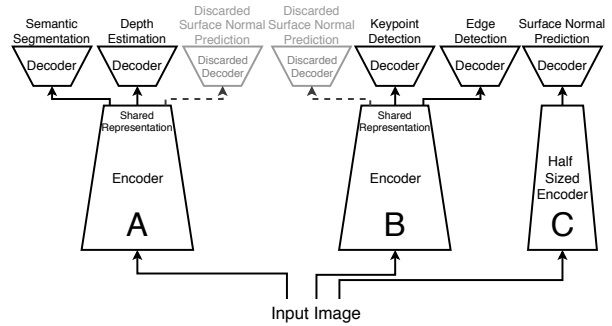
Semantic Segmentation

Decoder

Depth Estimation

Decoder

Discarded Surface Normal Prediction

Discarded Decoder

Discarded Surface Normal Prediction

Discarded Decoder

Keypoint Detection

Decoder

Edge Detection

Decoder

Surface Normal Prediction

Decoder

Shared Representation

Encoder

A

Shared Representation

Encoder

B

Half Sized Encoder

C

Input Image